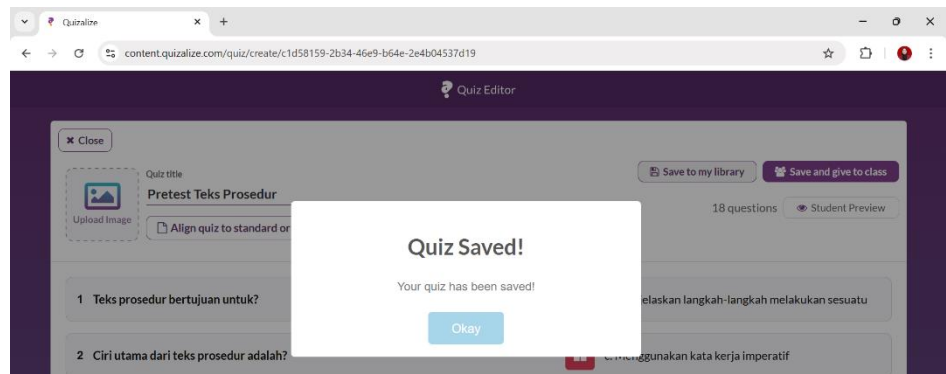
Quizalize

content.quizalize.com/quiz/create/c1d58159-2b34-46e9-b64e-2e4b04537d19

Quiz Editor

✖ Close

Upload Image

Quiz title
Pretest Teks Prosedur

Align quiz to standard or

Save to my library

Save and give to class

18 questions

Student Preview

Quiz Saved!

Your quiz has been saved!

Okay

1 Teks prosedur bertujuan untuk?

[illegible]elaskan langkah-langkah melakukan sesuatu

2 Ciri utama dari teks prosedur adalah?

C. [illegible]enggunakan kata kerja imperatif